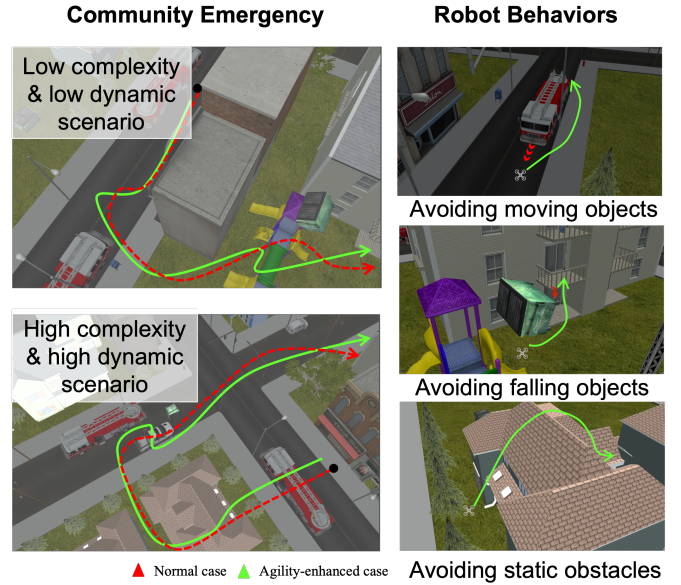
Community Emergency

Low complexity & low dynamic scenario

High complexity & high dynamic scenario

▲ Normal case ▲ Agility-enhanced case

Robot Behaviors

Avoiding moving objects

Avoiding falling objects

Avoiding static obstacles